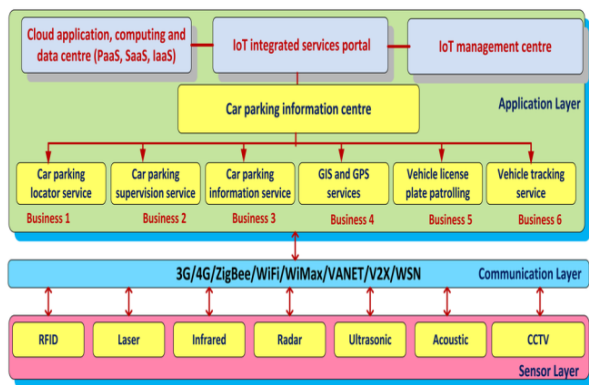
Cloud application, computing and data centre (PaaS, SaaS, IaaS)

IoT integrated services portal

IoT management centre

Car parking information centre

Application Layer

Car parking locator service

Car parking supervision service

Car parking information service

GIS and GPS services

Vehicle license plate patrolling

Vehicle tracking service

Business 1

Business 2

Business 3

Business 4

Business 5

Business 6

3G/4G/ZigBee/WiFi/WiMax/VANET/V2X/WSN

Communication Layer

RFID

Laser

Infrared

Radar

Ultrasonic

Acoustic

CCTV

Sensor Layer